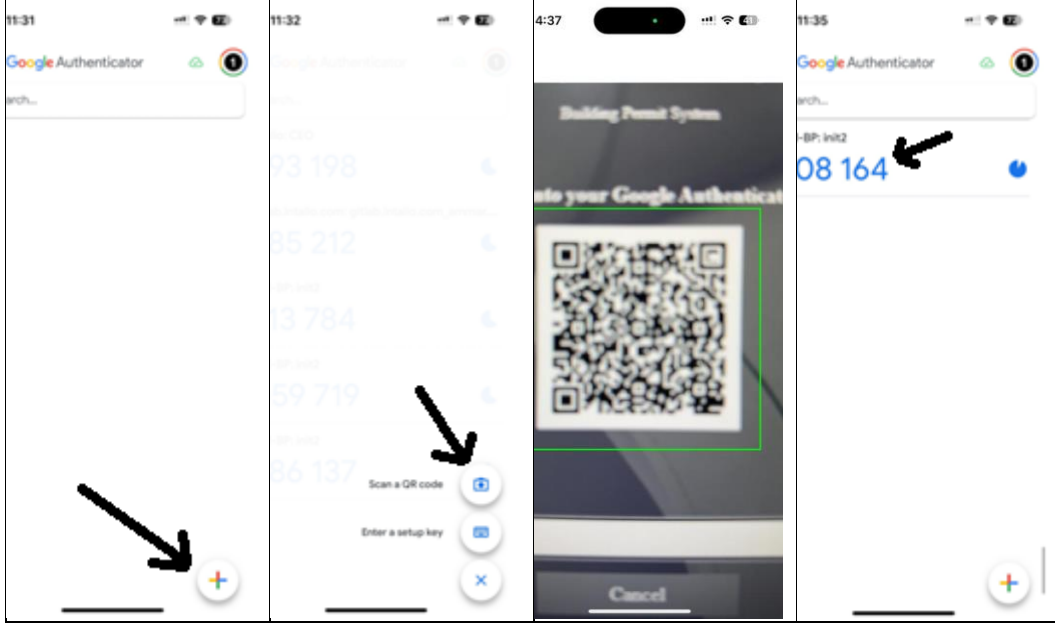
11:31

Google Authenticator

arch...

11:32

Google Authenticator

arch...

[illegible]

93 198

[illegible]

35 212

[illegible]

13 784

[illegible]

59 719

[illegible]

36 137

Scan a QR code

Enter a setup key

4:37

Building Permit System

into your Google Authenticat

Cancel

11:35

Google Authenticator

arch...

-BP: init2

08 164